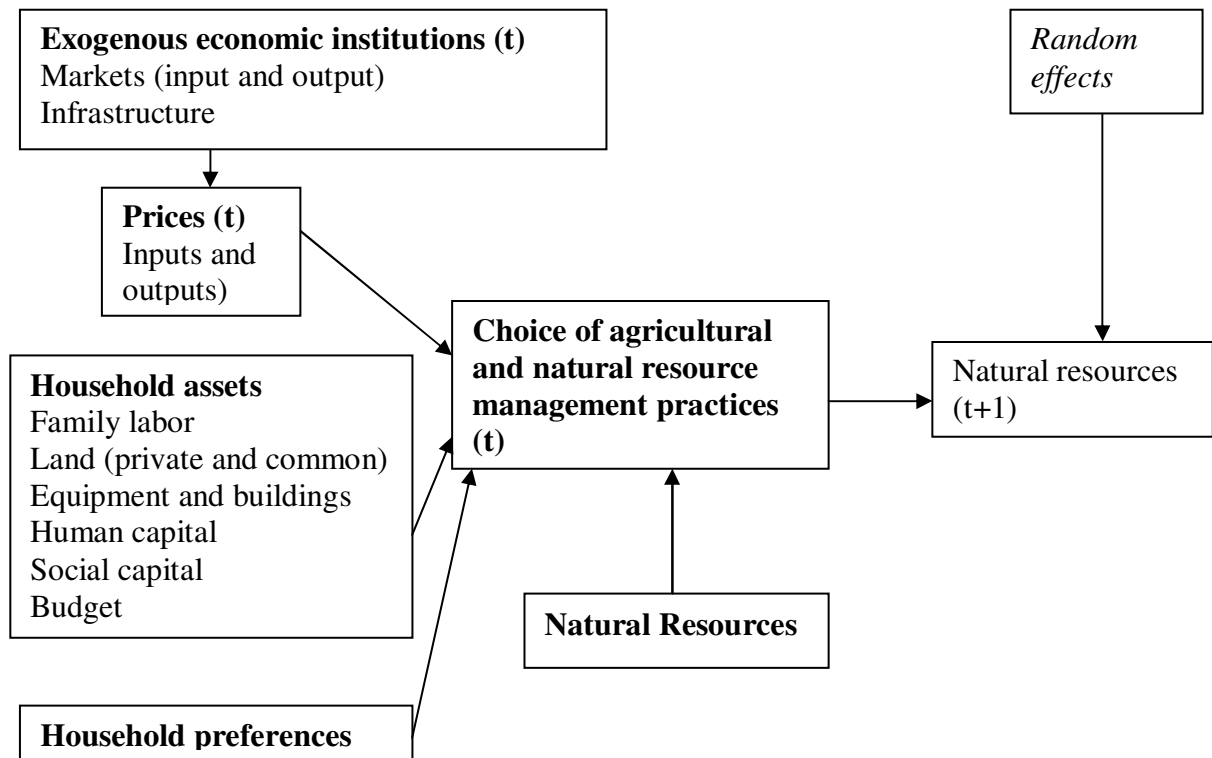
**Exogenous economic institutions (t)**
Markets (input and output)
Infrastructure

*Random effects*

**Prices (t)**
Inputs and outputs)

**Choice of agricultural and natural resource management practices (t)**

Natural resources (t+1)

**Household assets**
Family labor
Land (private and common)
Equipment and buildings
Human capital
Social capital
Budget

**Natural Resources**

**Household preferences**